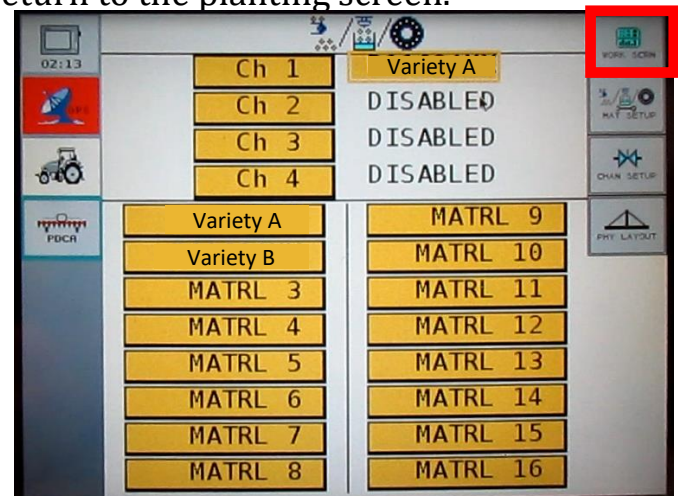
return to the planting screen.

02:13

GPS

PDCA

Ch 1 Variety A
Ch 2 DISABLED
Ch 3 DISABLED
Ch 4 DISABLED

Variety A
Variety B
MATRL 3
MATRL 4
MATRL 5
MATRL 6
MATRL 7
MATRL 8

MATRL 9
MATRL 10
MATRL 11
MATRL 12
MATRL 13
MATRL 14
MATRL 15
MATRL 16

WORK SCRN
MAT SETUP
CHAN SETUP
PHY LAYOUT